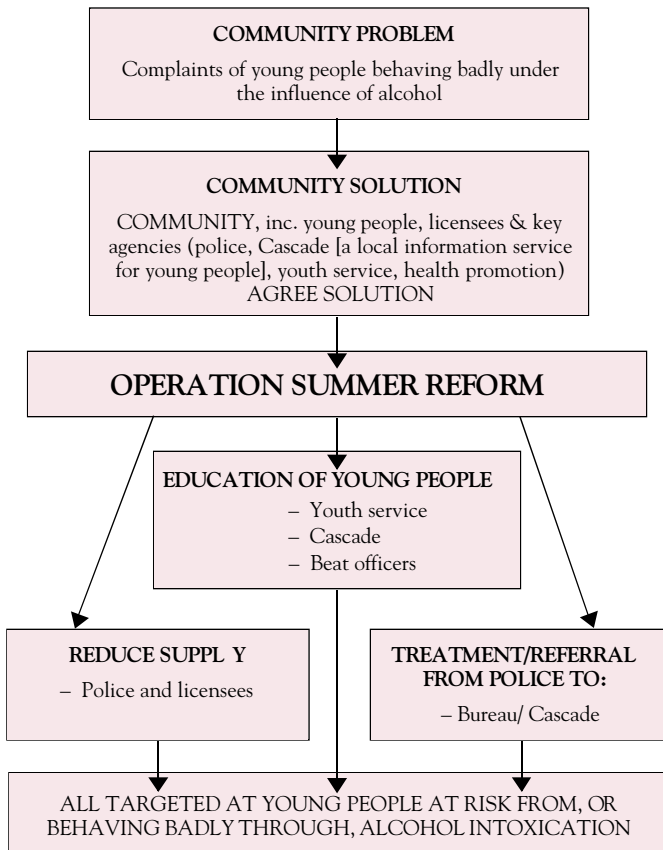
COMMUNITY PROBLEM

Complaints of young people behaving badly under the influence of alcohol

COMMUNITY SOLUTION

COMMUNITY, inc. young people, licensees & key agencies (police, Cascade [a local information service for young people], youth service, health promotion) AGREE SOLUTION

OPERATION SUMMER REFORM

EDUCATION OF YOUNG PEOPLE
– Youth service
– Cascade
– Beat officers

REDUCE SUPPL Y
– Police and licensees

TREATMENT/REFERRAL FROM POLICE TO:
– Bureau/ Cascade

ALL TARGETED AT YOUNG PEOPLE AT RISK FROM, OR BEHAVING BADLY THROUGH, ALCOHOL INTOXICATION